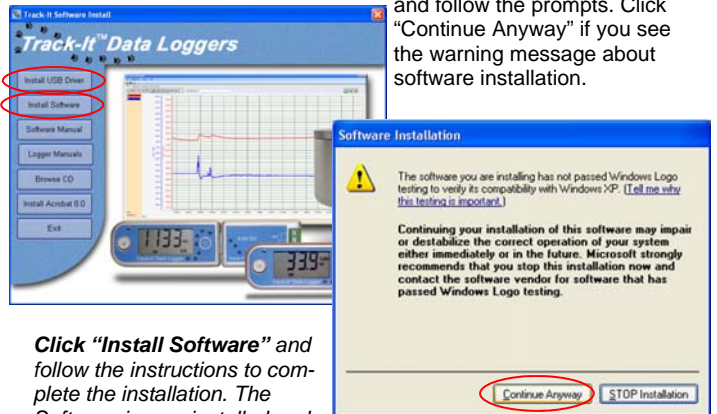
Track-It Software Install

Track-It™ Data Loggers

Install USB Driver

Install Software

Software Manual

Logger Manuals

Browse CD

Install Acrobat 8.0

Exit

1133

339

and follow the prompts. Click "Continue Anyway" if you see the warning message about software installation.

Software Installation

The software you are installing has not passed Windows Logo testing to verify its compatibility with Windows XP. (Tell me why this testing is important.)

Continuing your installation of this software may impair or destabilize the correct operation of your system either immediately or in the future. Microsoft strongly recommends that you stop this installation now and contact the software vendor for software that has passed Windows Logo testing.

Continue Anyway

STOP Installation

*Click "Install Software"* *and follow the instructions to complete the installation. The* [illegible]